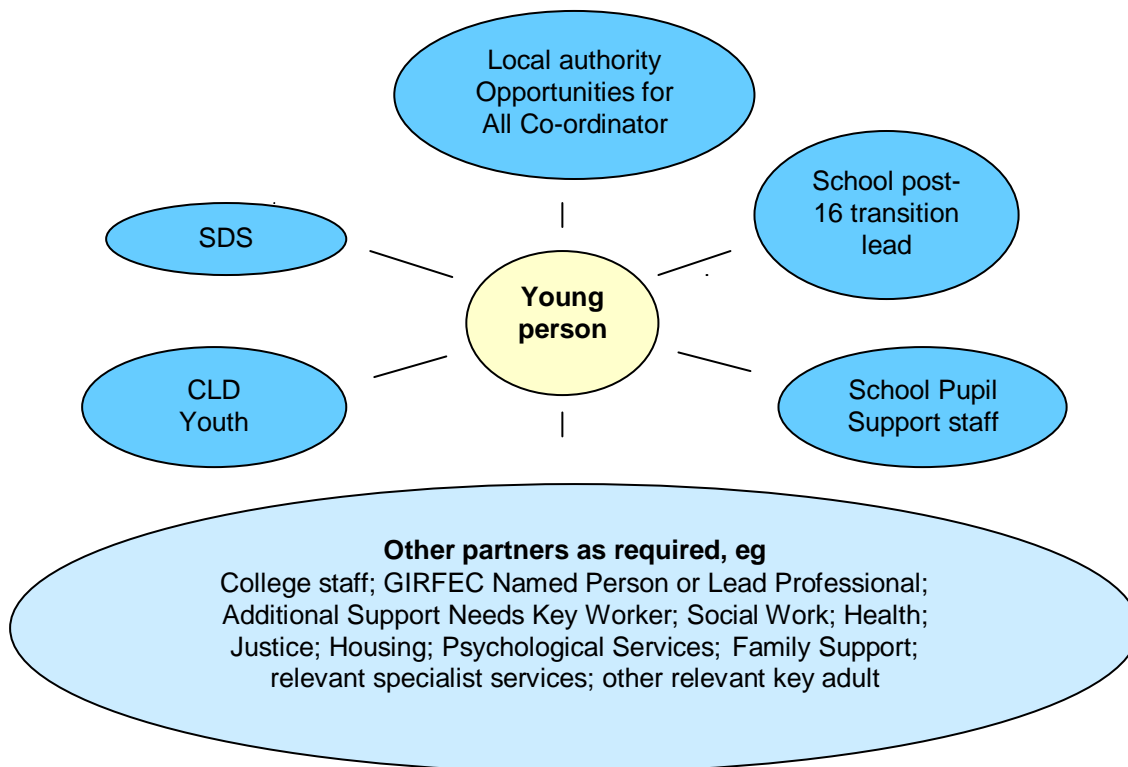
Local authority Opportunities for All Co-ordinator

SDS

School post-16 transition lead

Young person

CLD Youth

School Pupil Support staff

**Other partners as required, eg**
College staff; GIRFEC Named Person or Lead Professional; Additional Support Needs Key Worker; Social Work; Health; Justice; Housing; Psychological Services; Family Support; relevant specialist services; other relevant key adult